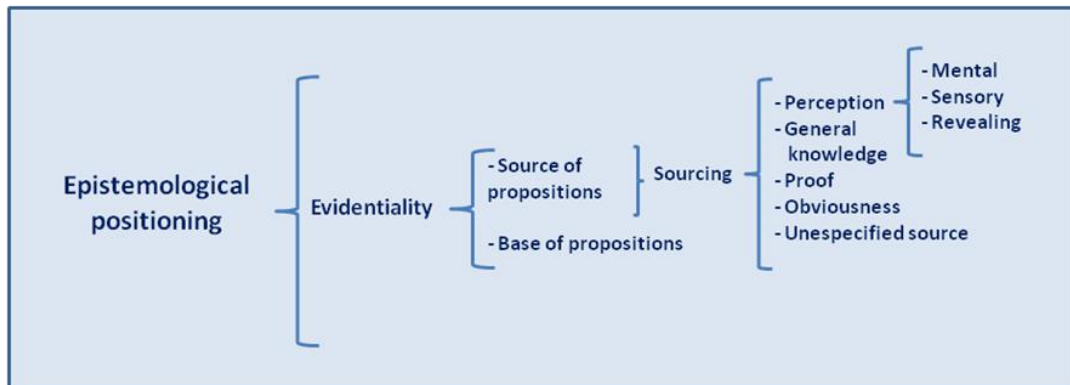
Epistemological positioning

Evidentiality

- Source of propositions
- Base of propositions

Sourcing

- Perception
- General knowledge
- Proof
- Obviousness
- Unespecified source

- Mental
- Sensory
- Revealing